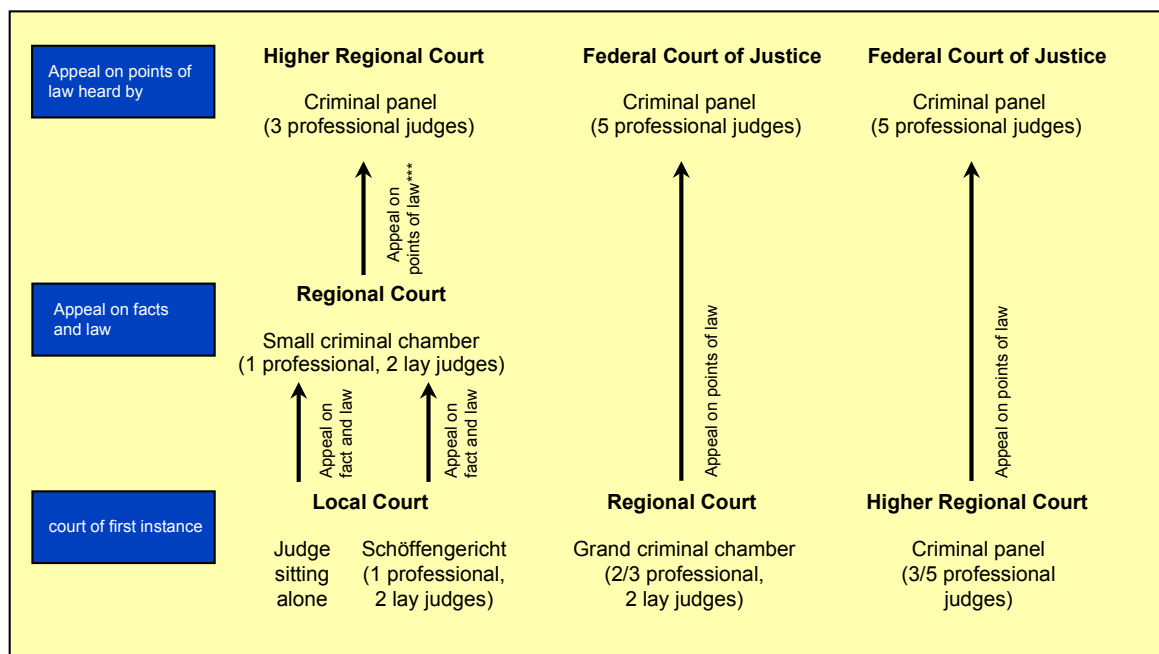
Appeal on points of law heard by

Higher Regional Court

Criminal panel (3 professional judges)

Federal Court of Justice

Criminal panel (5 professional judges)

Federal Court of Justice

Criminal panel (5 professional judges)

Appeal on points of law***

Appeal on facts and law

Regional Court

Small criminal chamber (1 professional, 2 lay judges)

Appeal on points of law

Appeal on points of law

Appeal on fact and law

Appeal on fact and law

court of first instance

Local Court

Judge sitting alone

Schöffengericht (1 professional, 2 lay judges)

Regional Court

Grand criminal chamber (2/3 professional, 2 lay judges)

Higher Regional Court

Criminal panel (3/5 professional judges)